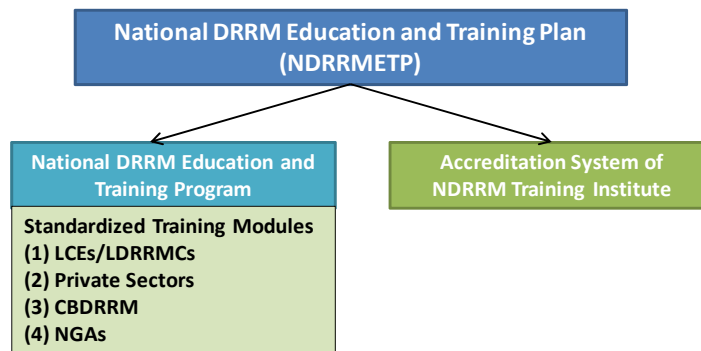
National DRRM Education and Training Plan (NDRRMETP)

National DRRM Education and Training Program

Standardized Training Modules
(1) LCEs/LDRRMCs
(2) Private Sectors
(3) CBDRRM
(4) NGAs

Accreditation System of NDRRM Training Institute